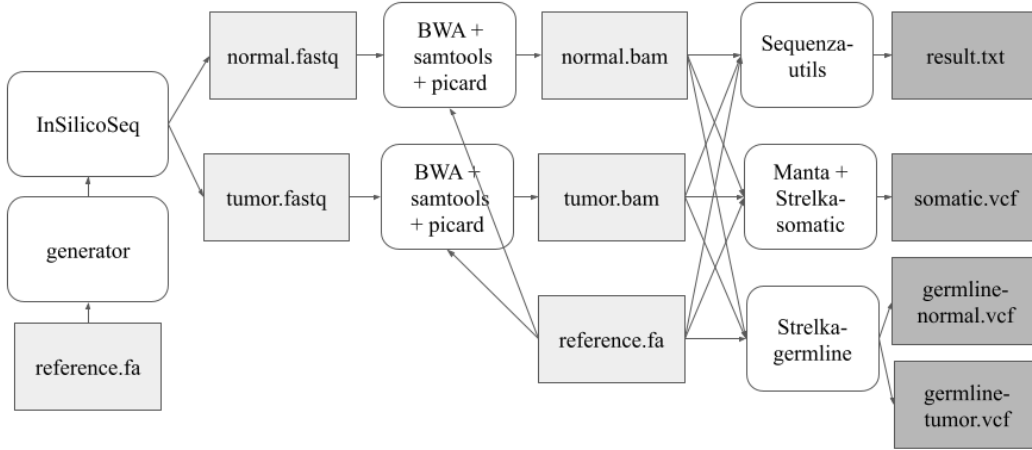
normal.fastq

BWA + samtools + picard

normal.bam

Sequenza-utils

result.txt

InSilicoSeq

tumor.fastq

BWA + samtools + picard

tumor.bam

Manta + Strelka-somatic

somatic.vcf

generator

reference.fa

Strelka-germline

germline-normal.vcf

germline-tumor.vcf

reference.fa